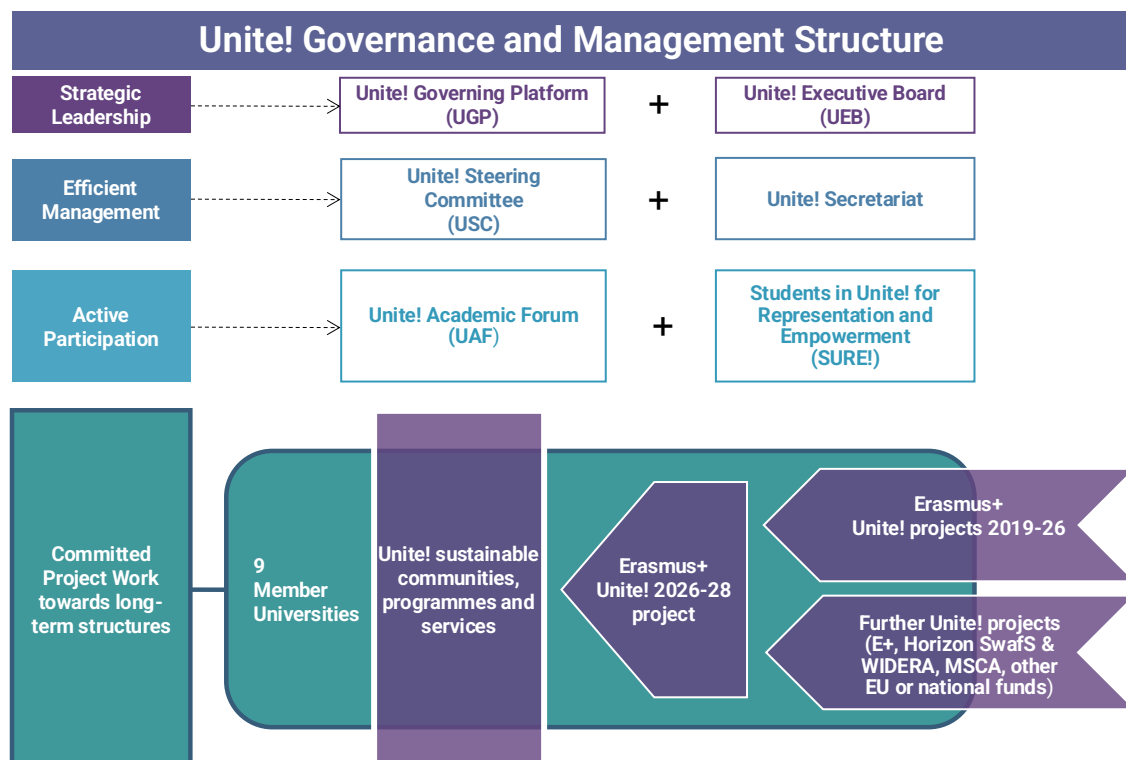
Unite! Governance and Management Structure

Strategic Leadership

Unite! Governing Platform (UGP)

+

Unite! Executive Board (UEB)

Efficient Management

Unite! Steering Committee (USC)

+

Unite! Secretariat

Active Participation

Unite! Academic Forum (UAF)

+

Students in Unite! for Representation and Empowerment (SURE!)

Committed Project Work towards long-term structures

9 Member Universities

Unite! sustainable communities, programmes and services

Erasmus+ Unite! 2026-28 project

Erasmus+ Unite! projects 2019-26

Further Unite! projects (E+, Horizon SwafS & WIDERA, MSCA, other EU or national funds)